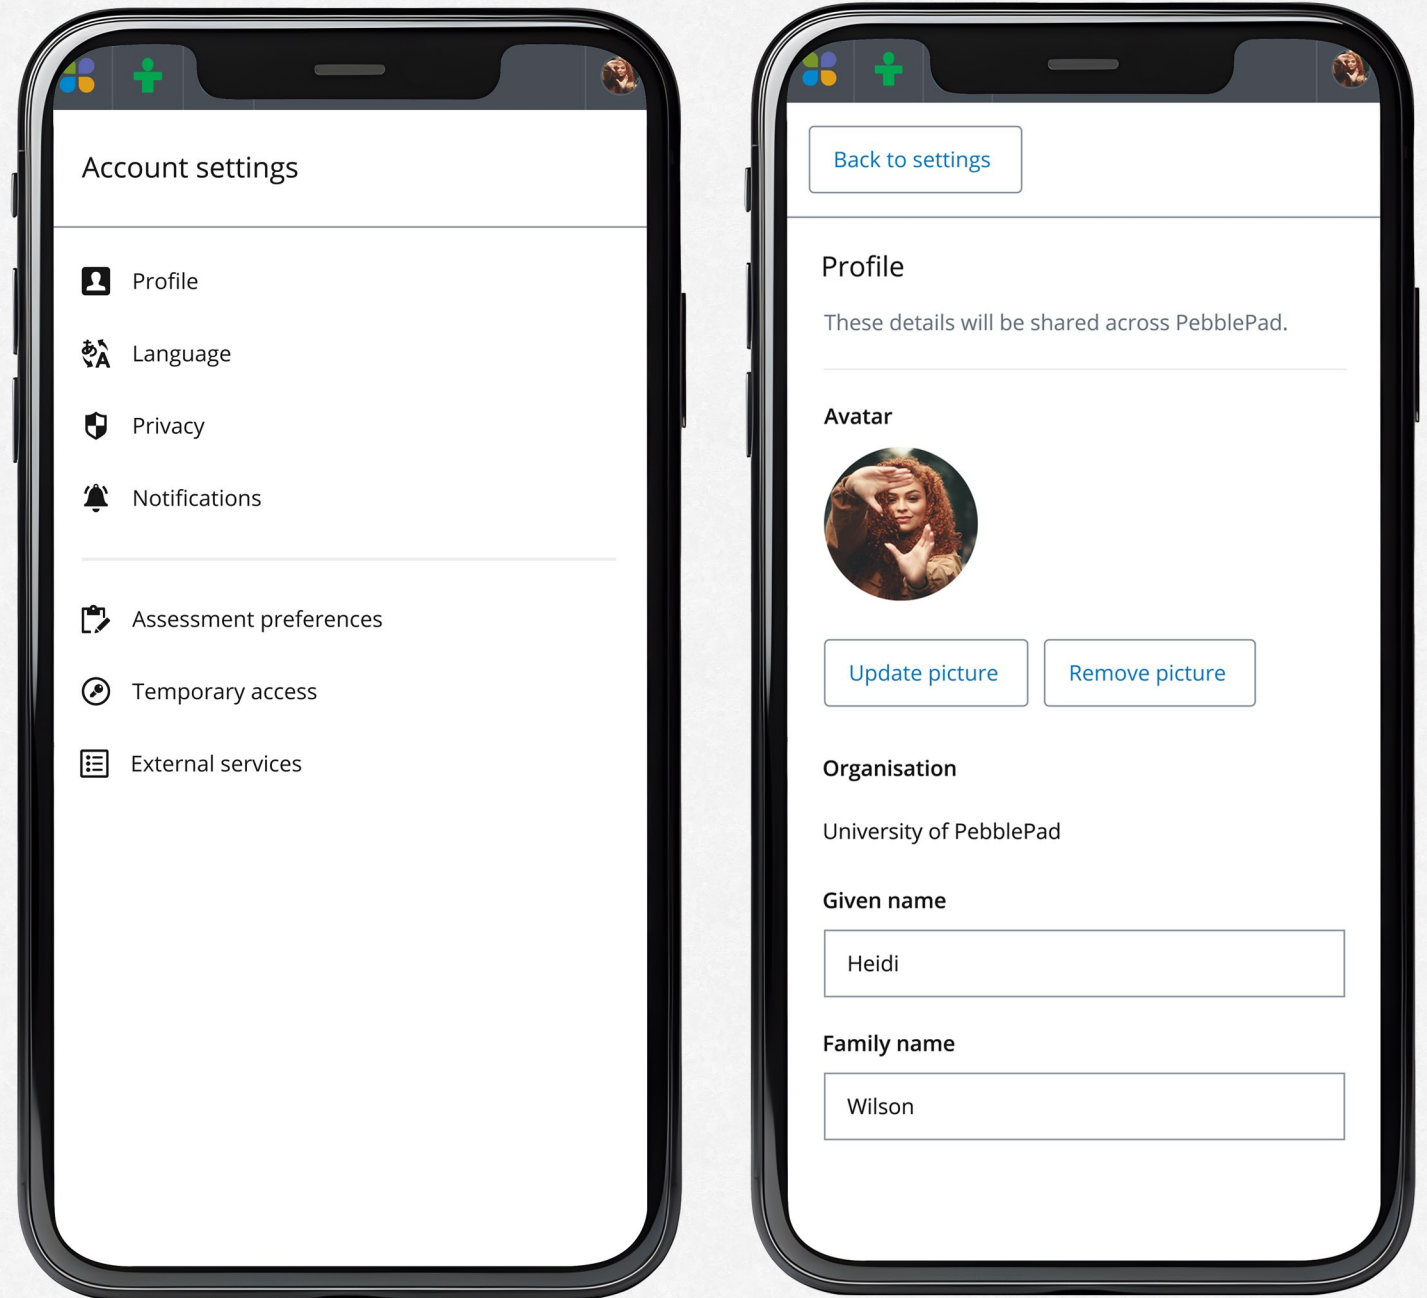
Account settings

Profile

Language

Privacy

Notifications

Assessment preferences

Temporary access

External services

Back to settings

Profile

These details will be shared across PebblePad.

Avatar

Update picture

Remove picture

Organisation

University of PebblePad

Given name

Heidi

Family name

Wilson